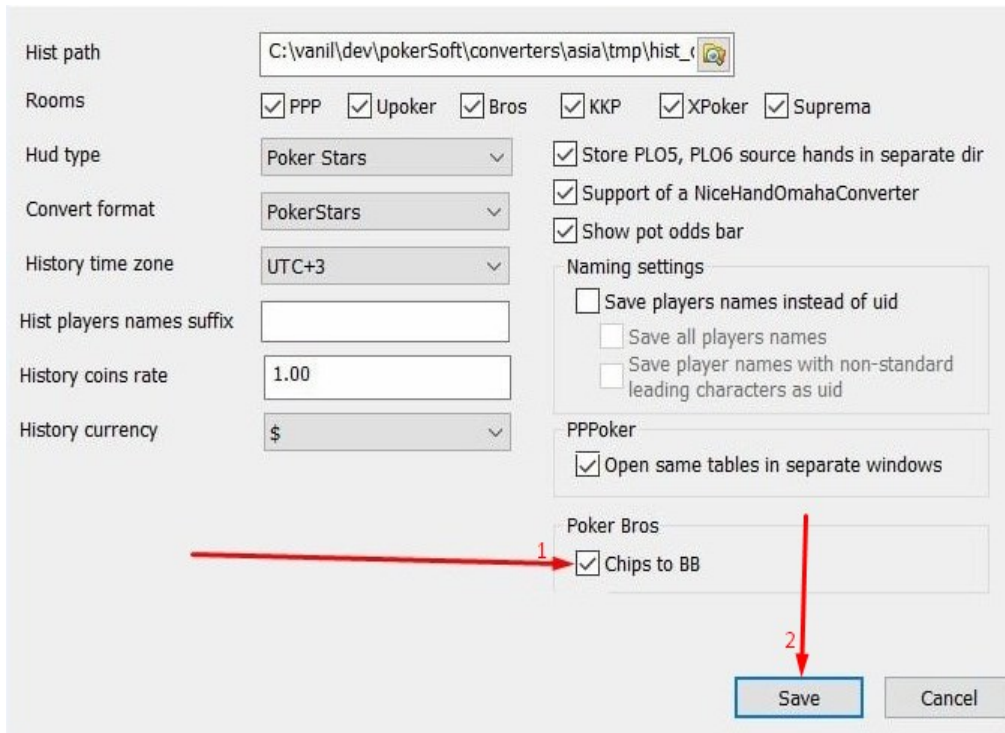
Hist path
C:\vanil\dev\pokerSoft\converters\asia\tmp\hist_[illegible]

Rooms
PPP
Upoker
Bros
KKP
XPoker
Suprema

Hud type
Poker Stars

Convert format
PokerStars

History time zone
UTC+3

Hist players names suffix

History coins rate
1.00

History currency
$

Store PLO5, PLO6 source hands in separate dir
Support of a NiceHandOmahaConverter
Show pot odds bar

Naming settings
Save players names instead of uid
Save all players names
Save player names with non-standard leading characters as uid

PPPoker
Open same tables in separate windows

Poker Bros
1
Chips to BB

2
Save
Cancel